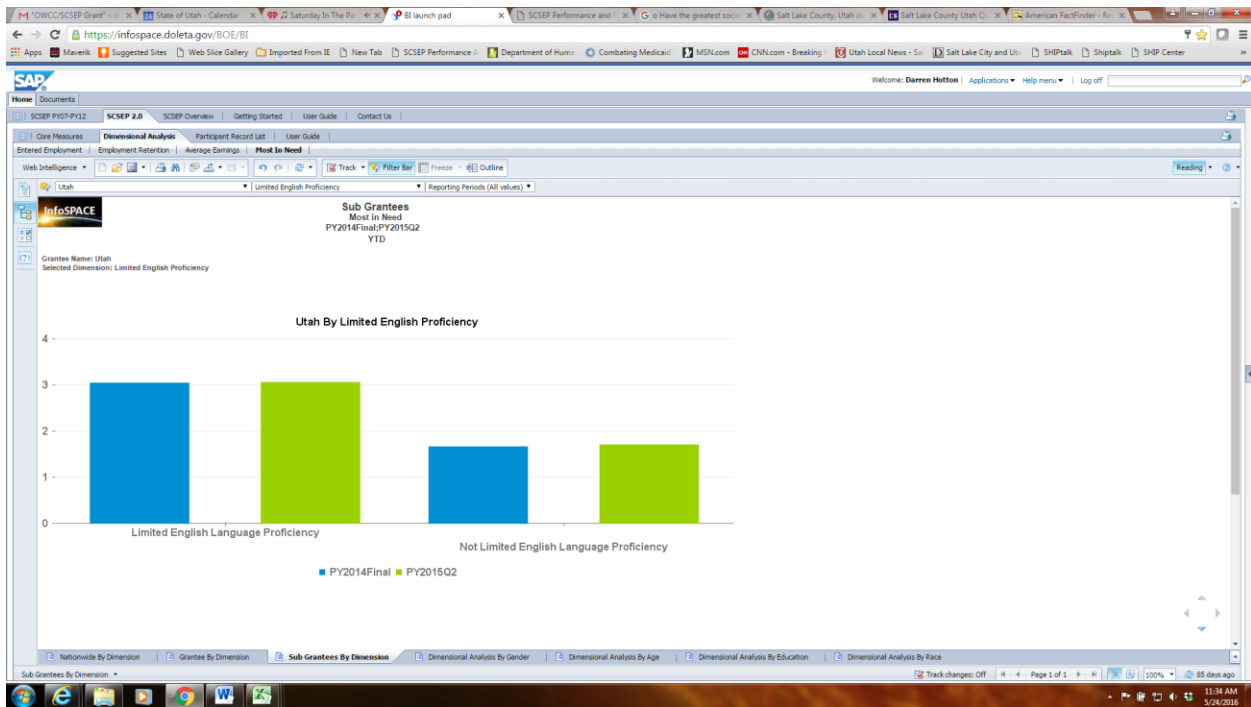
"OWCC/SCSEP Grant" - | State of Utah - Calendar | Saturday In The Pa | BI launch pad | SCSEP Performance and | Have the greatest soci | Salt Lake County, Utah | Salt Lake County Utah Q | American FactFinder - Re

https://infospace.doleta.gov/BOE/BI

Apps | Maverik | Suggested Sites | Web Slice Gallery | Imported From IE | New Tab | SCSEP Performance A | Department of Huma | Combating Medicaid | MSN.com | CNN.com - Breaking | Utah Local News - Sa | Salt Lake City and Uta | SHIPtalk | Shiptalk | SHIP Center

SAP

Welcome: Darren Hotton | Applications | Help menu | Log off

Home | Documents

SCSEP PY07-PY12 | SCSEP 2.0 | SCSEP Overview | Getting Started | User Guide | Contact Us

Core Measures | Dimensional Analysis | Participant Record List | User Guide

Entered Employment | Employment Retention | Average Earnings | Most In Need

Web Intelligence | Track | Filter Bar | Freeze | Outline | Reading

Utah | Limited English Proficiency | Reporting Periods (All values)

InfoSPACE

Sub Grantees
Most in Need
PY2014Final;PY2015Q2
YTD

Grantee Name: Utah
Selected Dimension: Limited English Proficiency

Utah By Limited English Proficiency

4
3
2
1
0

Limited English Language Proficiency

Not Limited English Language Proficiency

PY2014Final PY2015Q2

Nationwide By Dimension | Grantee By Dimension | Sub Grantees By Dimension | Dimensional Analysis By Gender | Dimensional Analysis By Age | Dimensional Analysis By Education | Dimensional Analysis By Race

Sub Grantees By Dimension

Track changes: Off | Page 1 of 1 | 100% | 85 days ago

11:34 AM
5/24/2016